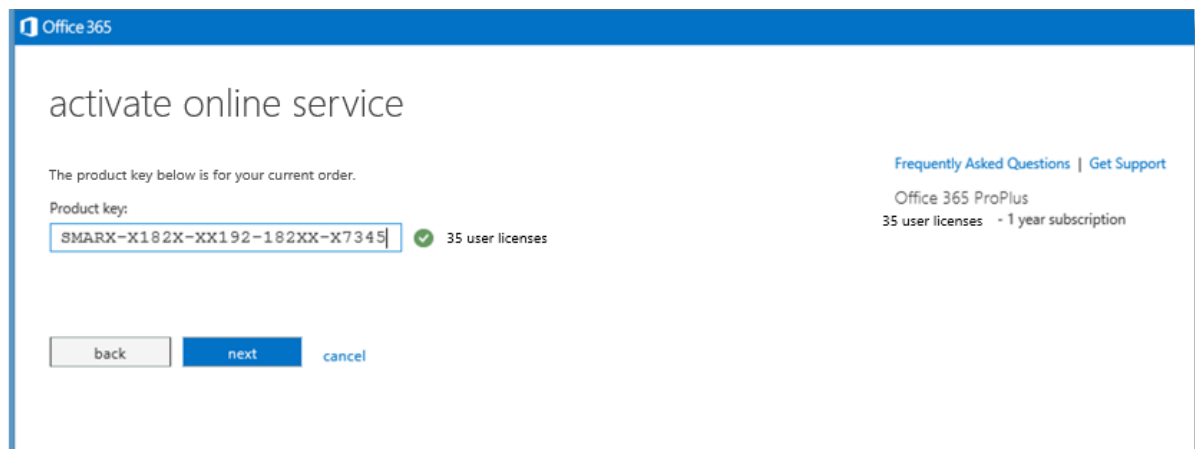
Office 365

activate online service

The product key below is for your current order.

Product key:

SMARX-X182X-XX192-182XX-X7345

35 user licenses

Frequently Asked Questions | Get Support

Office 365 ProPlus

35 user licenses - 1 year subscription

back

next

cancel